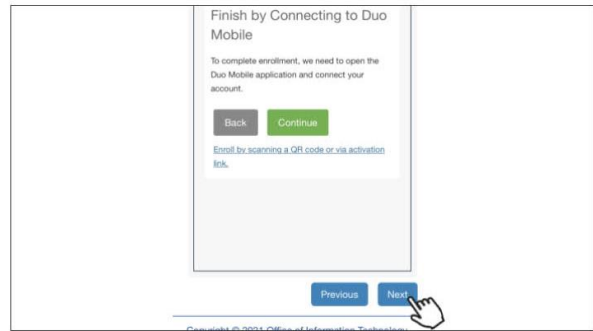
Finish by Connecting to Duo Mobile

To complete enrollment, we need to open the Duo Mobile application and connect your account.

Back Continue

Enroll by scanning a QR code or via activation link.

Previous Next

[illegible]